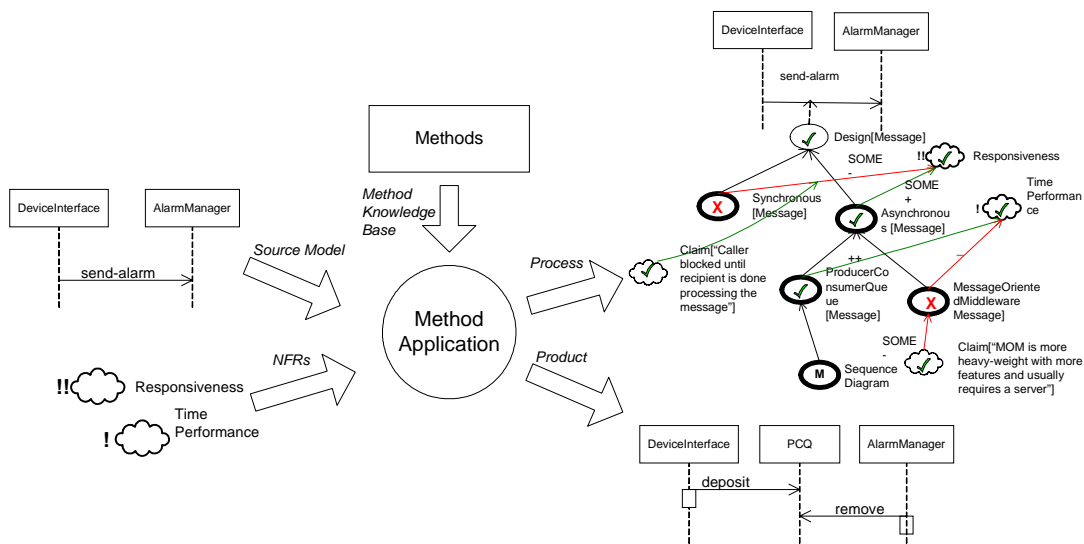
DeviceInterface

AlarmManager

send-alarm

Design[Message]

SOME
-

!!

Responsiveness

SOME
+

Time Performance

!

Methods

Method Knowledge Base

X

Synchronous [Message]

Asynchronous [Message]

DeviceInterface

AlarmManager

send-alarm

Source Model

Process

Claim["Caller blocked until recipient is done processing the message"]

++

ProducerConsumerQueue [Message]

X

MessageOrientedMiddleware Message]

–

Method Application

SOME
-

Claim["MOM is more heavy-weight with more features and usually requires a server"]

NFRs

Product

M

Sequence Diagram

!!

Responsiveness

!

Time Performance

DeviceInterface

PCQ

AlarmManager

deposit

remove